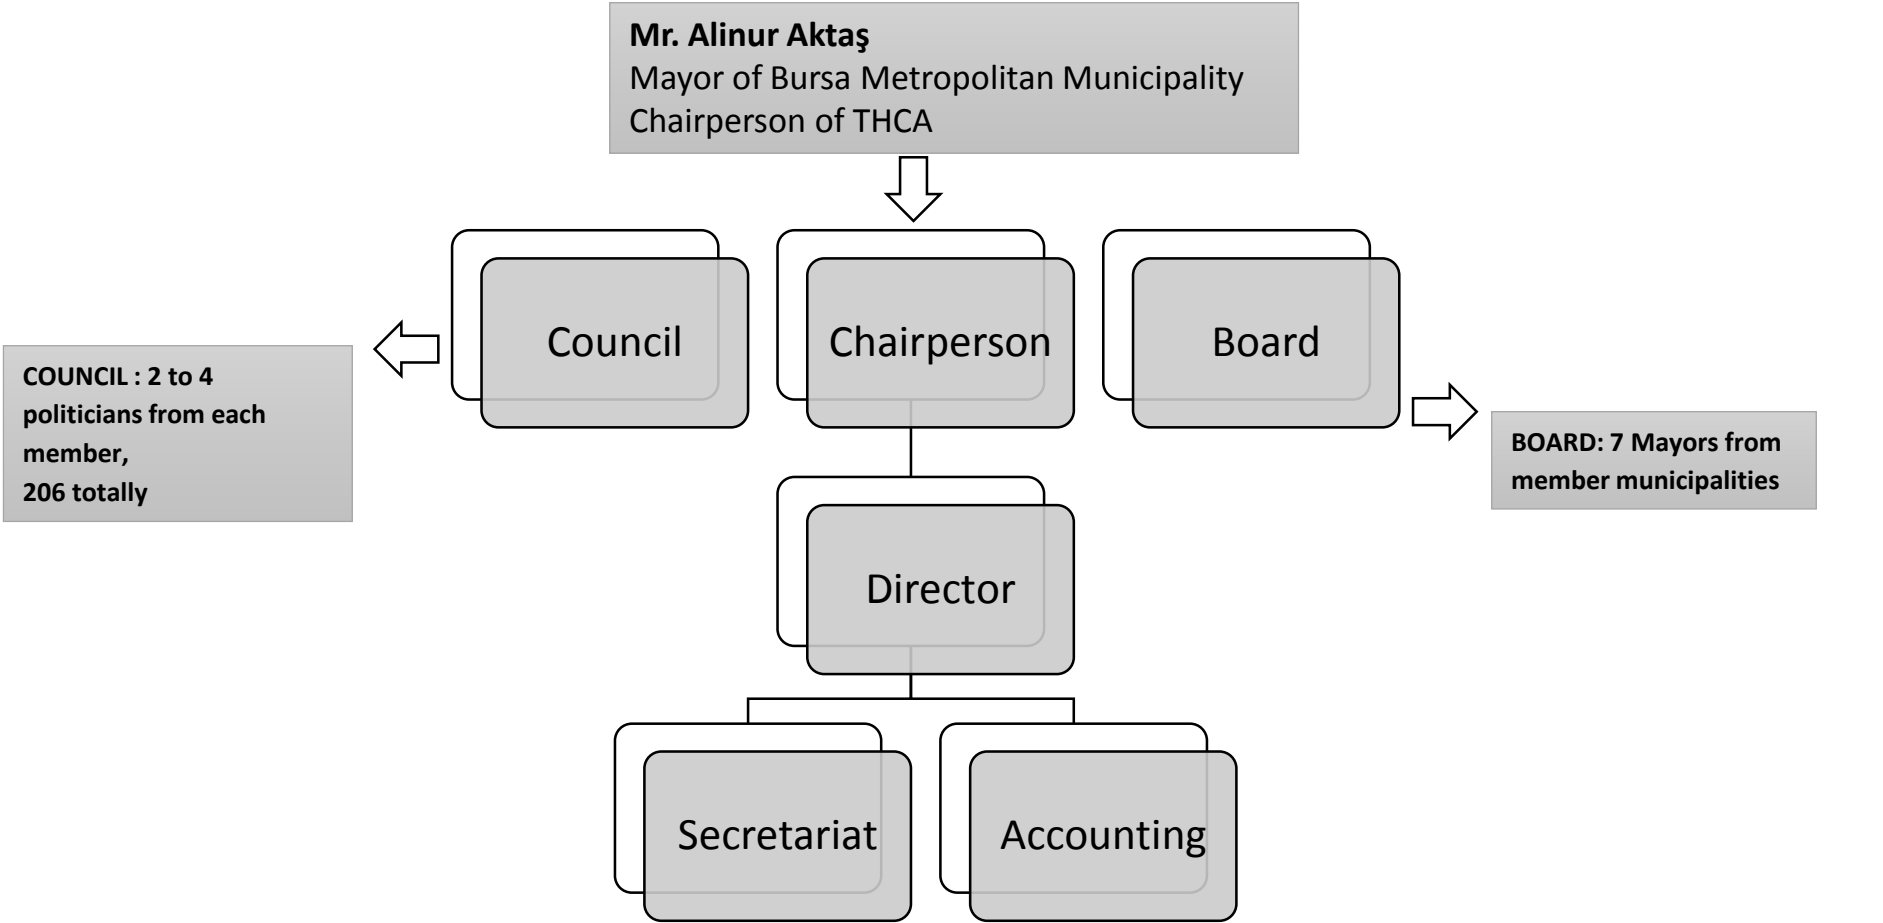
**Mr. Alinur Aktaş**
Mayor of Bursa Metropolitan Municipality
Chairperson of THCA

Council

Chairperson

Board

**COUNCIL : 2 to 4 politicians from each member, 206 totally**

**BOARD: 7 Mayors from member municipalities**

Director

Secretariat

Accounting